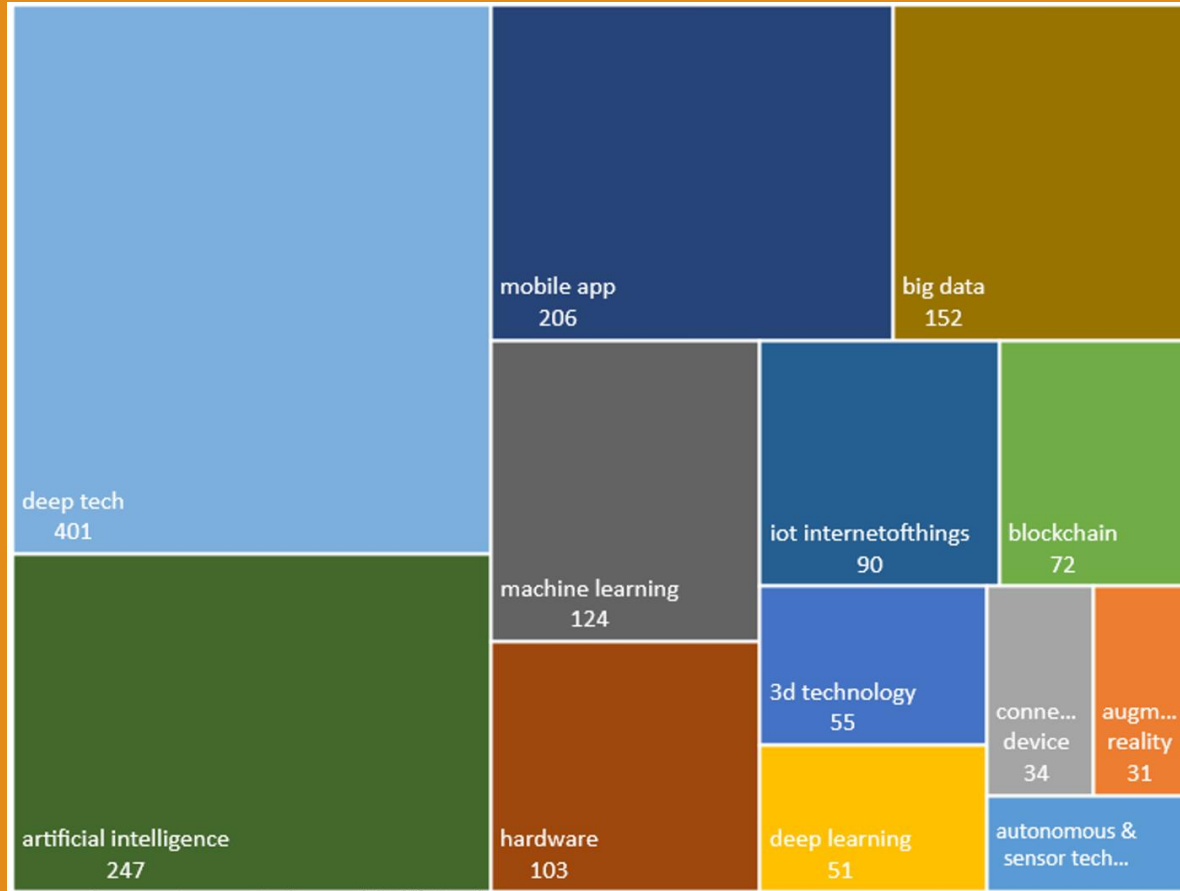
deep tech
401

artificial intelligence
247

mobile app
206

big data
152

machine learning
124

hardware
103

iot internetofthings
90

blockchain
72

3d technology
55

deep learning
51

conne...
device
34

augm...
reality
31

autonomous &
sensor tech...